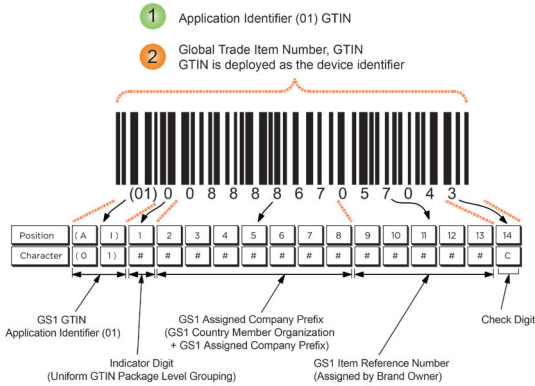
1 Application Identifier (01) GTIN

2 Global Trade Item Number, GTIN
GTIN is deployed as the device identifier

(01) 0 0 8 8 8 6 7 0 5 7 0 4 3

| Position | ( A | I ) | 1 | 2 | 3 | 4 | 5 | 6 | 7 | 8 | 9 | 10 | 11 | 12 | 13 | 14 |
|---|---|---|---|---|---|---|---|---|---|---|---|---|---|---|---|---|
| Character | ( 0 | 1 ) | # | # | # | # | # | # | # | # | # | # | # | # | # | C |

GS1 GTIN
Application Identifier (01)

Indicator Digit
(Uniform GTIN Package Level Grouping)

GS1 Assigned Company Prefix
(GS1 Country Member Organization + GS1 Assigned Company Prefix)

GS1 Item Reference Number
(Assigned by Brand Owner)

Check Digit